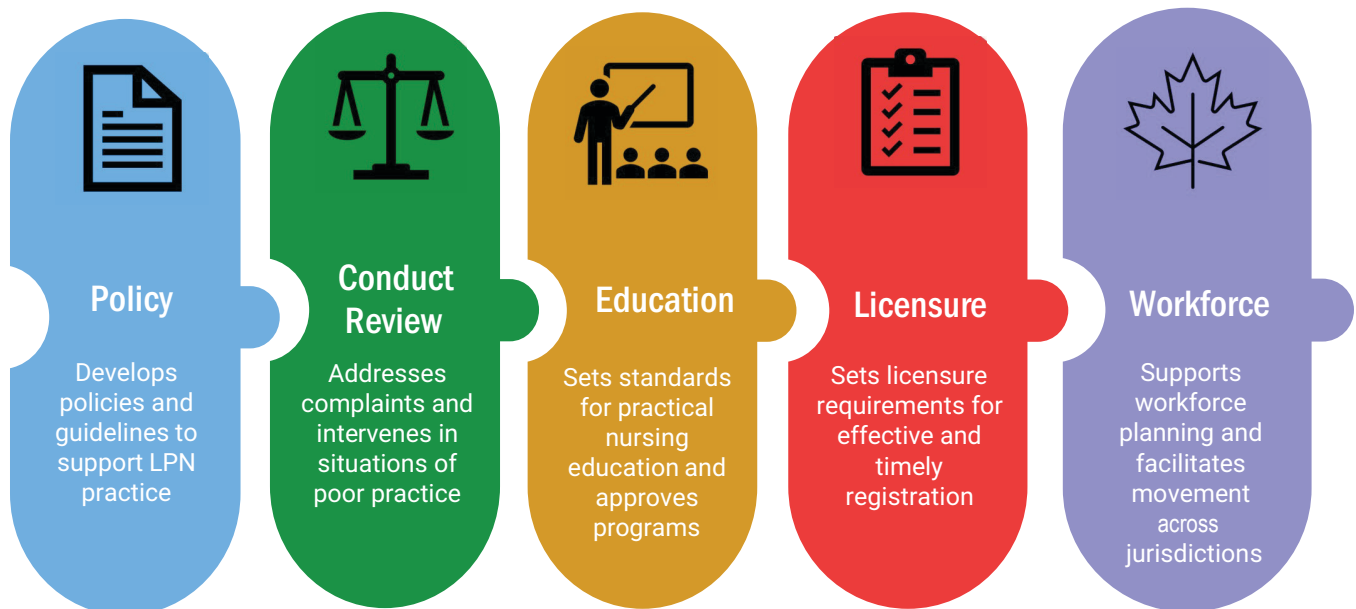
Policy

Develops policies and guidelines to support LPN practice

Conduct Review

Addresses complaints and intervenes in situations of poor practice

Education

Sets standards for practical nursing education and approves programs

Licensure

Sets licensure requirements for effective and timely registration

Workforce

Supports workforce planning and facilitates movement across jurisdictions